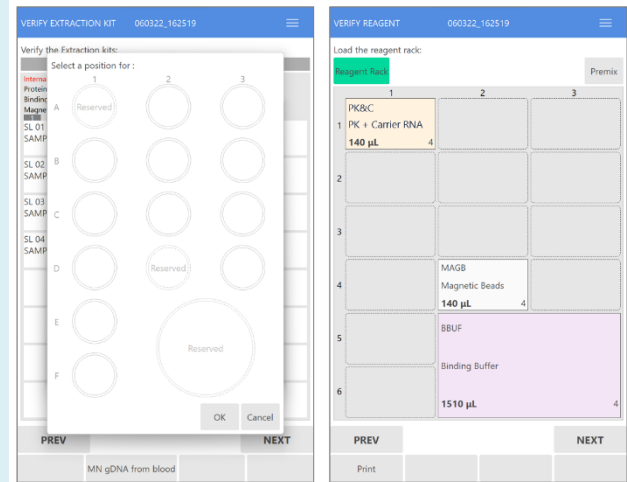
VERIFY EXTRACTION KIT 060322_162519

Verify the Extraction kits:

Interna
Protei
Bindin
Magne

SL 01
SAMP

SL 02
SAMP

SL 03
SAMP

SL 04
SAMP

Select a position for :

1 2 3

A Reserved

B

C

D Reserved

E

F

Reserved

OK Cancel

PREV NEXT

MN gDNA from blood

VERIFY REAGENT 060322_162519

Load the reagent rack:

Reagent Rack

Premix

| | 1 | 2 | 3 |
|---|---|---|---|
| 1 | PK&C<br>PK + Carrier RNA<br>140 µL 4 | | |
| 2 | | | |
| 3 | | | |
| 4 | | MAGB<br>Magnetic Beads<br>140 µL 4 | |
| 5 | | BBUF<br>Binding Buffer<br>1510 µL 4 | |
| 6 | | | |

PREV NEXT

Print